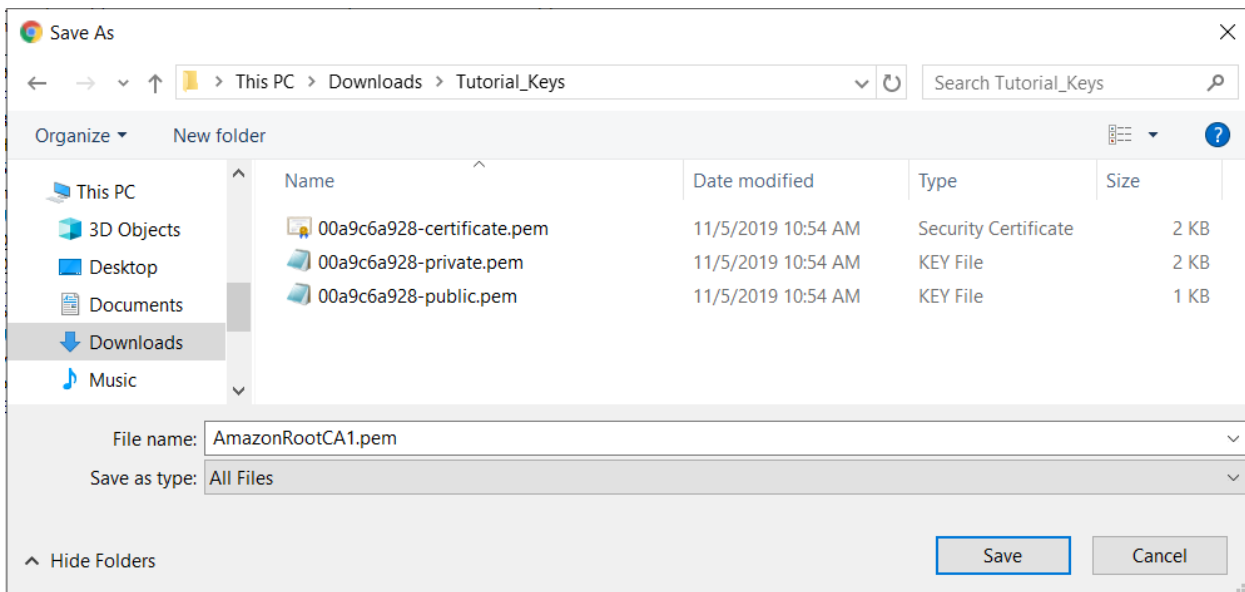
Save As

This PC > Downloads > Tutorial_Keys

Search Tutorial_Keys

Organize ▾ New folder

This PC
3D Objects
Desktop
Documents
Downloads
Music

| Name | Date modified | Type | Size |
|---|---|---|---|
| 00a9c6a928-certificate.pem | 11/5/2019 10:54 AM | Security Certificate | 2 KB |
| 00a9c6a928-private.pem | 11/5/2019 10:54 AM | KEY File | 2 KB |
| 00a9c6a928-public.pem | 11/5/2019 10:54 AM | KEY File | 1 KB |

File name: AmazonRootCA1.pem
Save as type: All Files

Hide Folders

Save Cancel